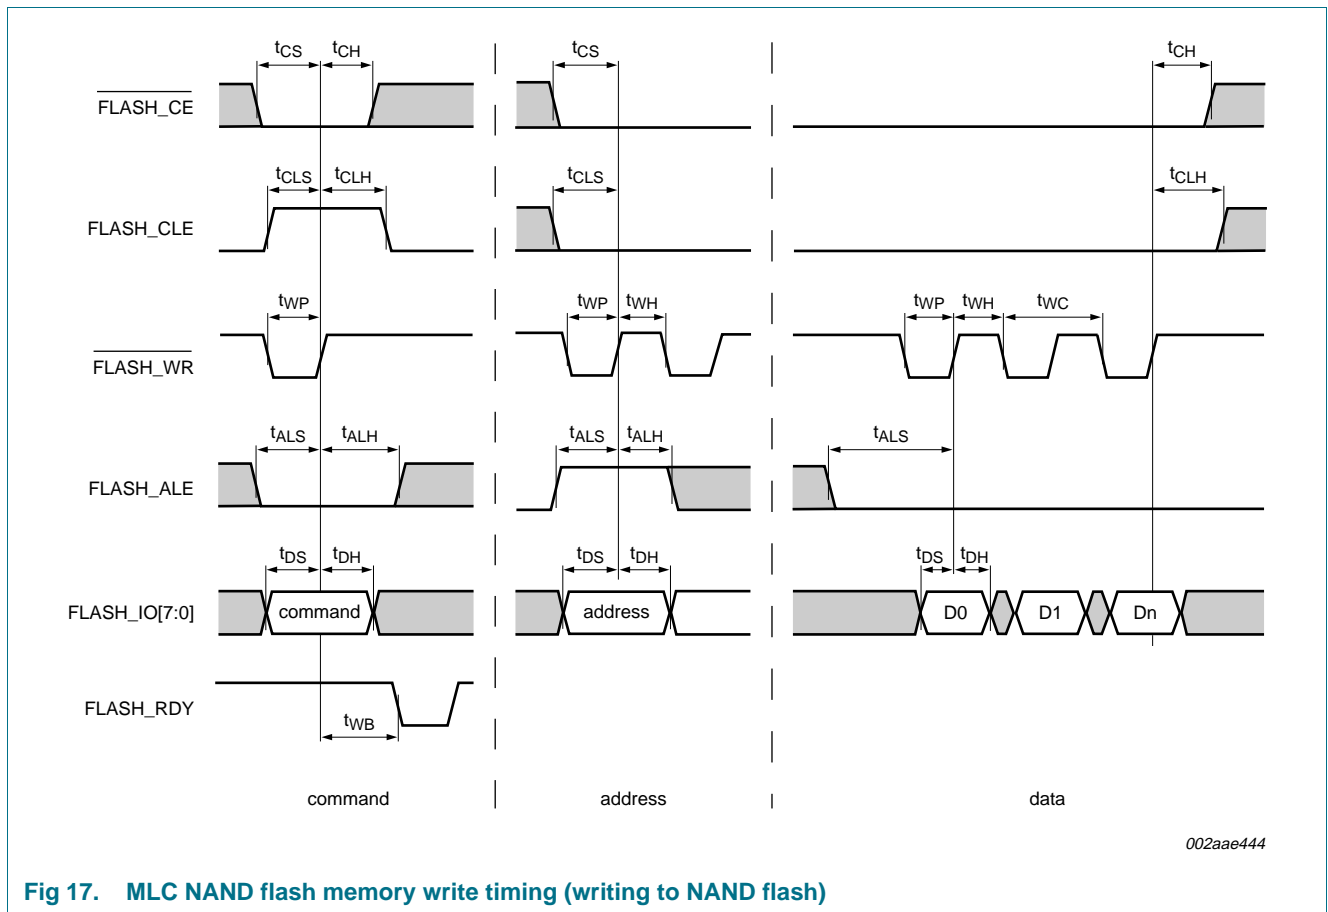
$t_{CS}$ $t_{CH}$ $t_{CS}$ $t_{CH}$

$\overline{\text{FLASH\_CE}}$

$t_{CLS}$ $t_{CLH}$ $t_{CLS}$ $t_{CLH}$

FLASH_CLE

$t_{WP}$ $t_{WP}$ $t_{WH}$ $t_{WP}$ $t_{WH}$ $t_{WC}$

$\overline{\text{FLASH\_WR}}$

$t_{ALS}$ $t_{ALH}$ $t_{ALS}$ $t_{ALH}$ $t_{ALS}$

FLASH_ALE

$t_{DS}$ $t_{DH}$ $t_{DS}$ $t_{DH}$ $t_{DS}$ $t_{DH}$

FLASH_IO[7:0]

command address D0 D1 Dn

FLASH_RDY

$t_{WB}$

command address data

002aae444

Fig 17. MLC NAND flash memory write timing (writing to NAND flash)